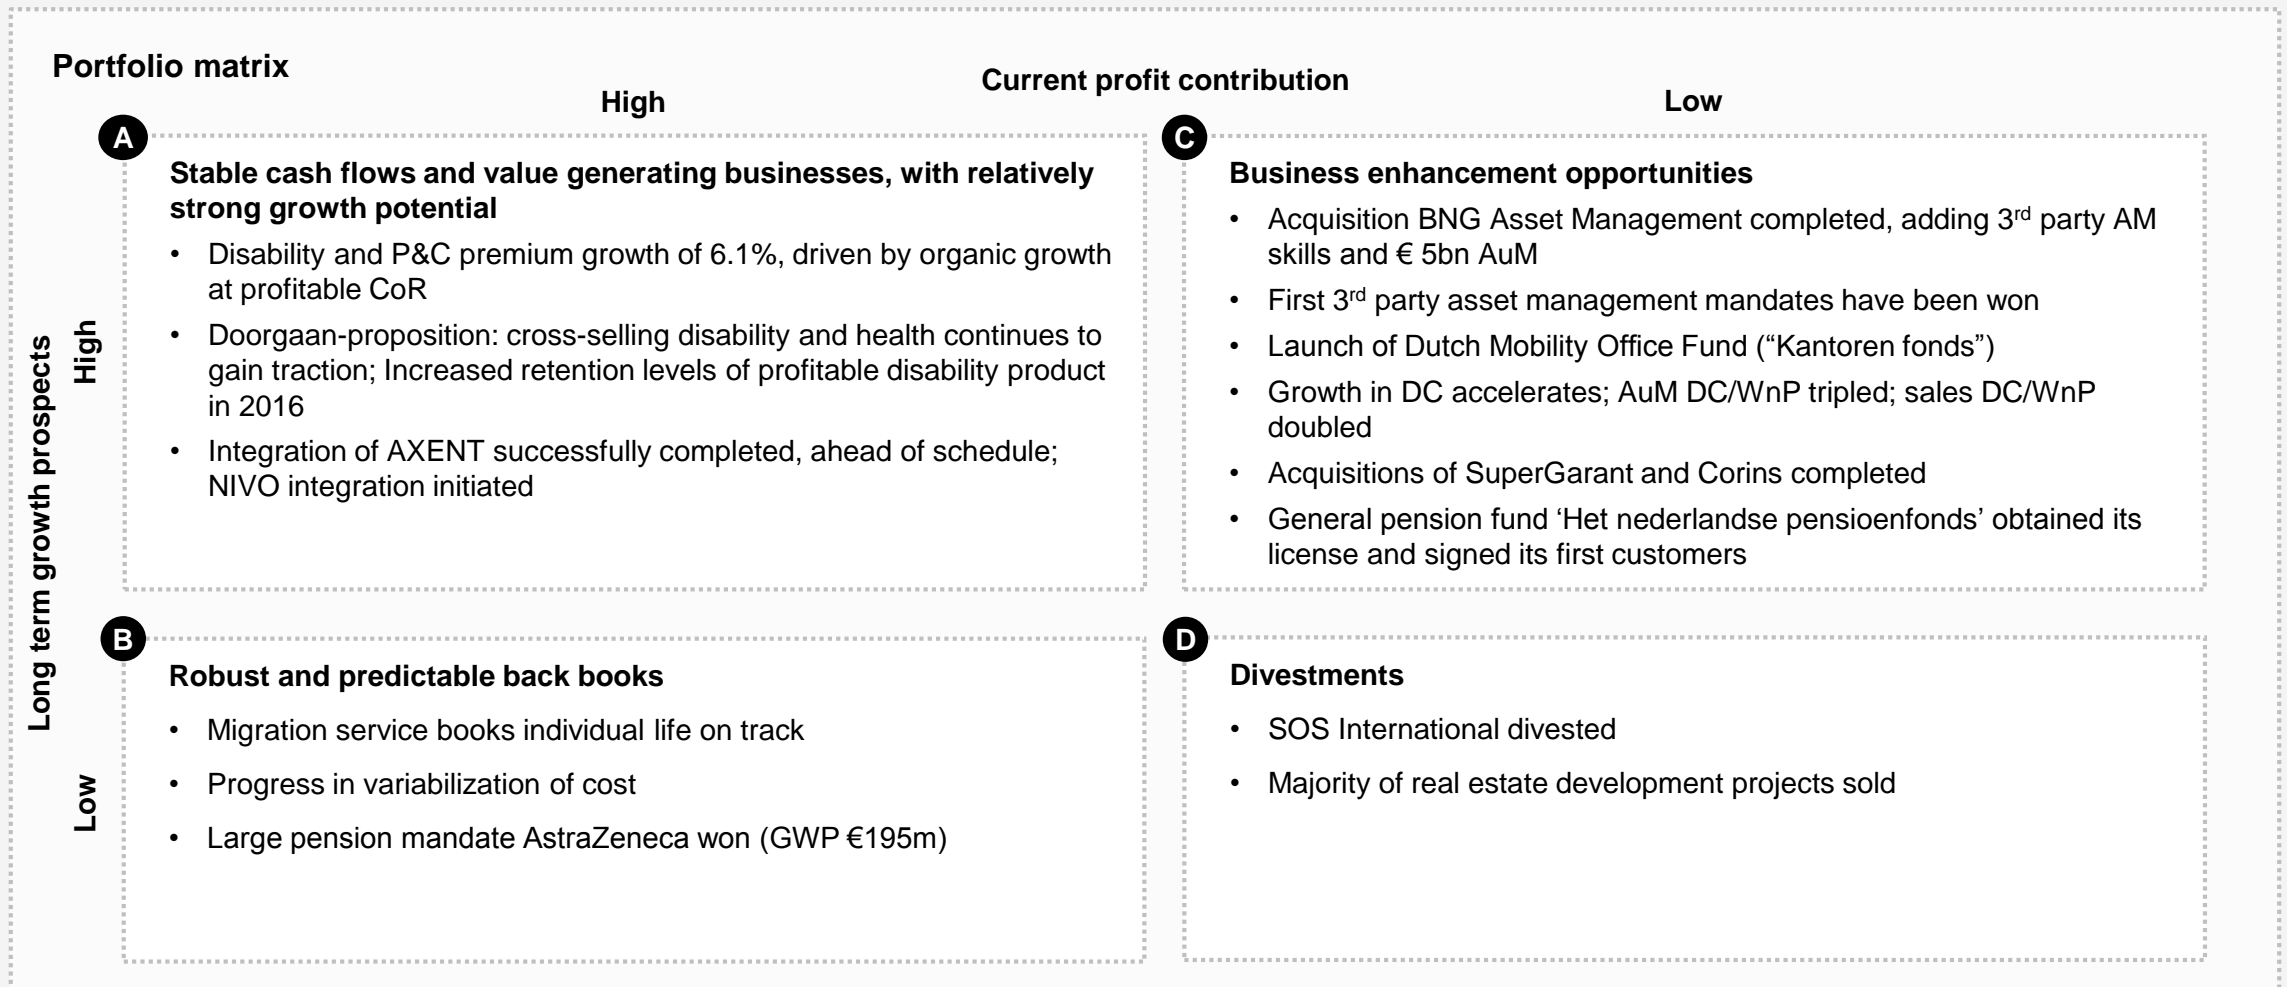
Portfolio matrix

Current profit contribution

High

Low

Long term growth prospects

High

Low

A

Stable cash flows and value generating businesses, with relatively strong growth potential

• Disability and P&C premium growth of 6.1%, driven by organic growth at profitable CoR
• Doorgaan-proposition: cross-selling disability and health continues to gain traction; Increased retention levels of profitable disability product in 2016
• Integration of AXENT successfully completed, ahead of schedule; NIVO integration initiated

C

Business enhancement opportunities

• Acquisition BNG Asset Management completed, adding 3$^{rd}$ party AM skills and € 5bn AuM
• First 3$^{rd}$ party asset management mandates have been won
• Launch of Dutch Mobility Office Fund ("Kantoren fonds")
• Growth in DC accelerates; AuM DC/WnP tripled; sales DC/WnP doubled
• Acquisitions of SuperGarant and Corins completed
• General pension fund 'Het nederlandse pensioenfonds' obtained its license and signed its first customers

B

Robust and predictable back books

• Migration service books individual life on track
• Progress in variabilization of cost
• Large pension mandate AstraZeneca won (GWP €195m)

D

Divestments

• SOS International divested
• Majority of real estate development projects sold